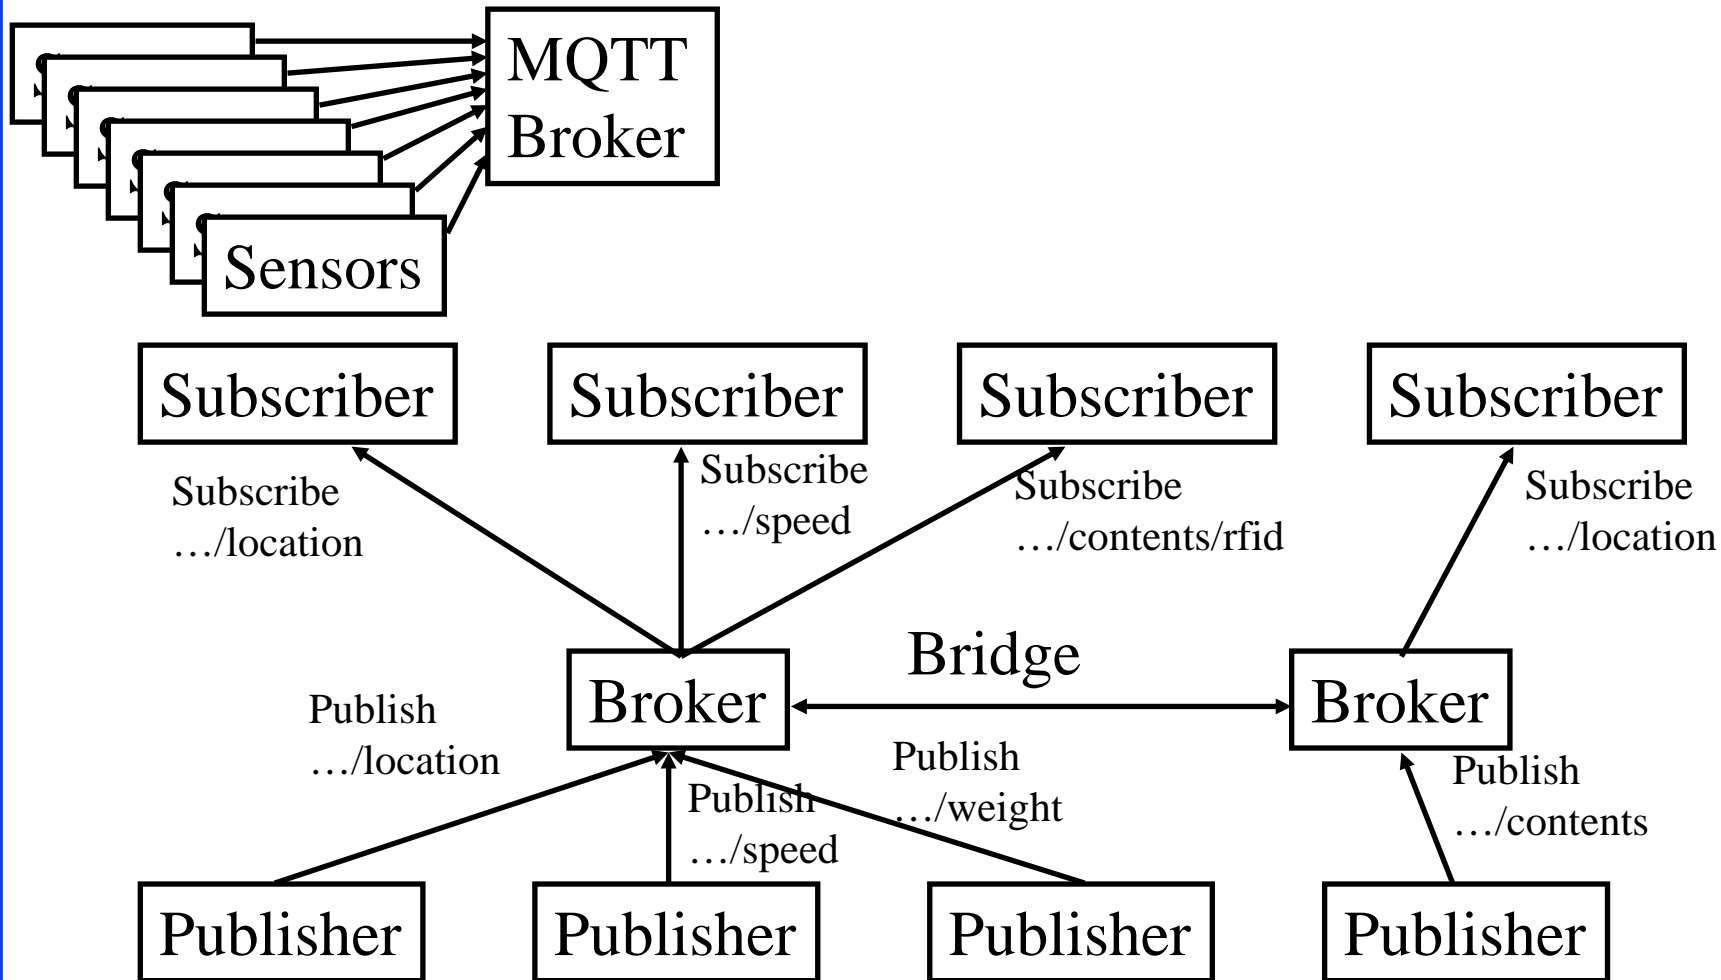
MQTT Broker

Sensors

Subscriber

Subscriber

Subscriber

Subscriber

Subscribe …/location

Subscribe …/speed

Subscribe …/contents/rfid

Subscribe …/location

Bridge

Broker

Broker

Publish …/location

Publish …/speed

Publish …/weight

Publish …/contents

Publisher

Publisher

Publisher

Publisher